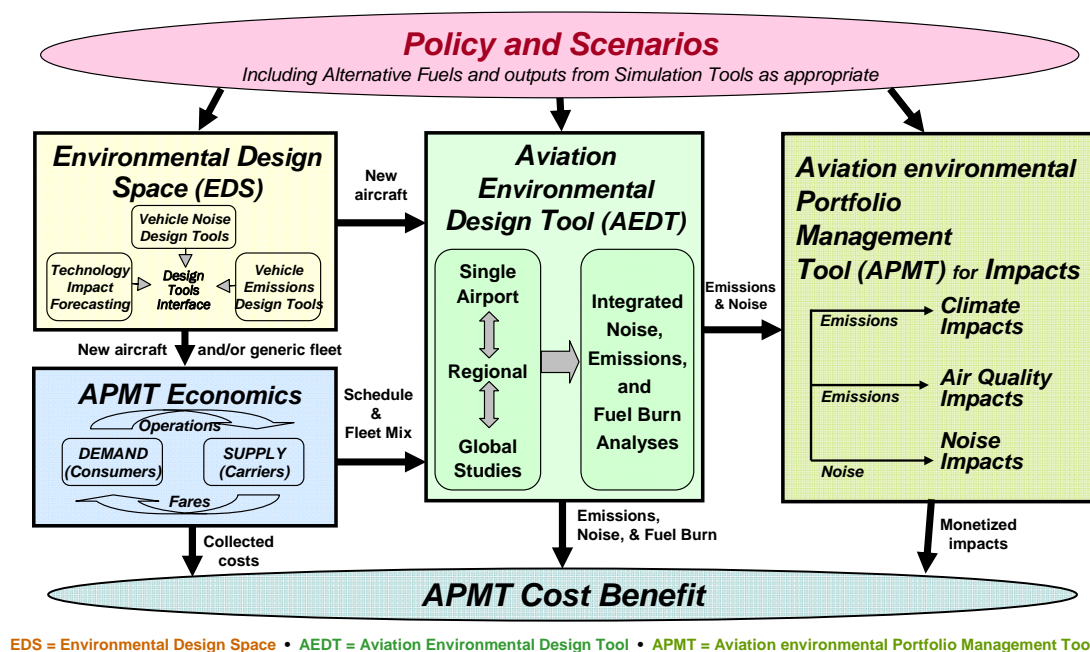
Policy and Scenarios
Including Alternative Fuels and outputs from Simulation Tools as appropriate

Environmental Design Space (EDS)
Vehicle Noise Design Tools
Technology Impact Forecasting
Design Tools Interface
Vehicle Emissions Design Tools

New aircraft

New aircraft and/or generic fleet

APMT Economics
Operations
DEMAND (Consumers)
SUPPLY (Carriers)
Fares

Schedule & Fleet Mix

Collected costs

Aviation Environmental Design Tool (AEDT)
Single Airport
Regional
Global Studies
Integrated Noise, Emissions, and Fuel Burn Analyses

Emissions & Noise

Emissions, Noise, & Fuel Burn

Aviation environmental Portfolio Management Tool (APMT) for Impacts
Emissions
Climate Impacts
Emissions
Air Quality Impacts
Noise
Noise Impacts

Monetized impacts

APMT Cost Benefit

EDS = Environmental Design Space • AEDT = Aviation Environmental Design Tool • APMT = Aviation environmental Portfolio Management Too